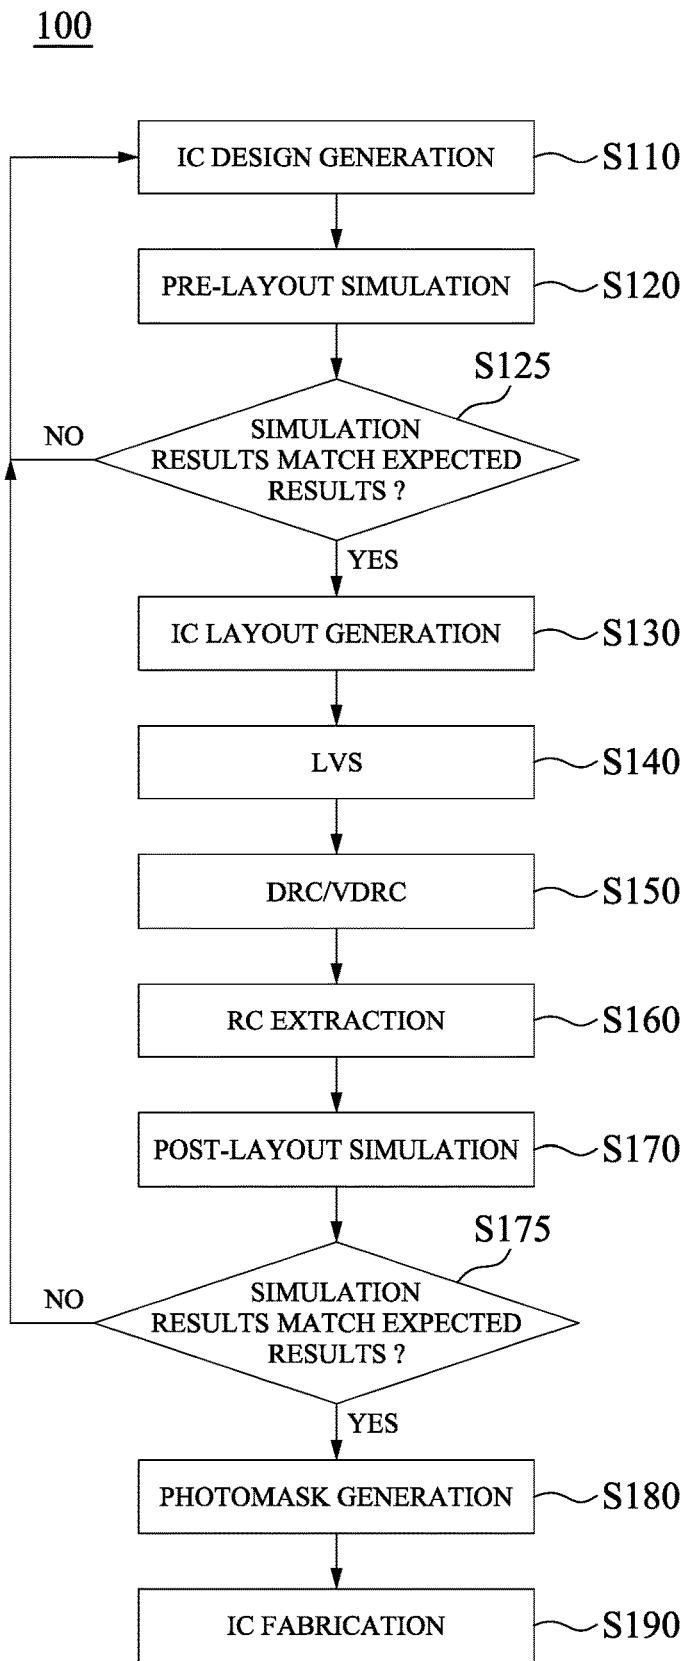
100

IC DESIGN GENERATION
S110

PRE-LAYOUT SIMULATION
S120

S125
NO
SIMULATION RESULTS MATCH EXPECTED RESULTS ?
YES

IC LAYOUT GENERATION
S130

LVS
S140

DRC/VDRC
S150

RC EXTRACTION
S160

POST-LAYOUT SIMULATION
S170

S175
NO
SIMULATION RESULTS MATCH EXPECTED RESULTS ?
YES

PHOTOMASK GENERATION
S180

IC FABRICATION
S190